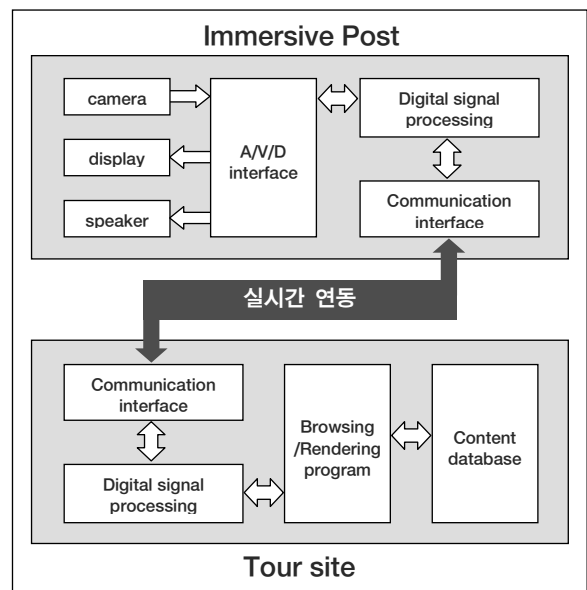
Immersive Post

camera

display

speaker

A/V/D interface

Digital signal processing

Communication interface

실시간 연동

Communication interface

Digital signal processing

Browsing /Rendering program

Content database

Tour site